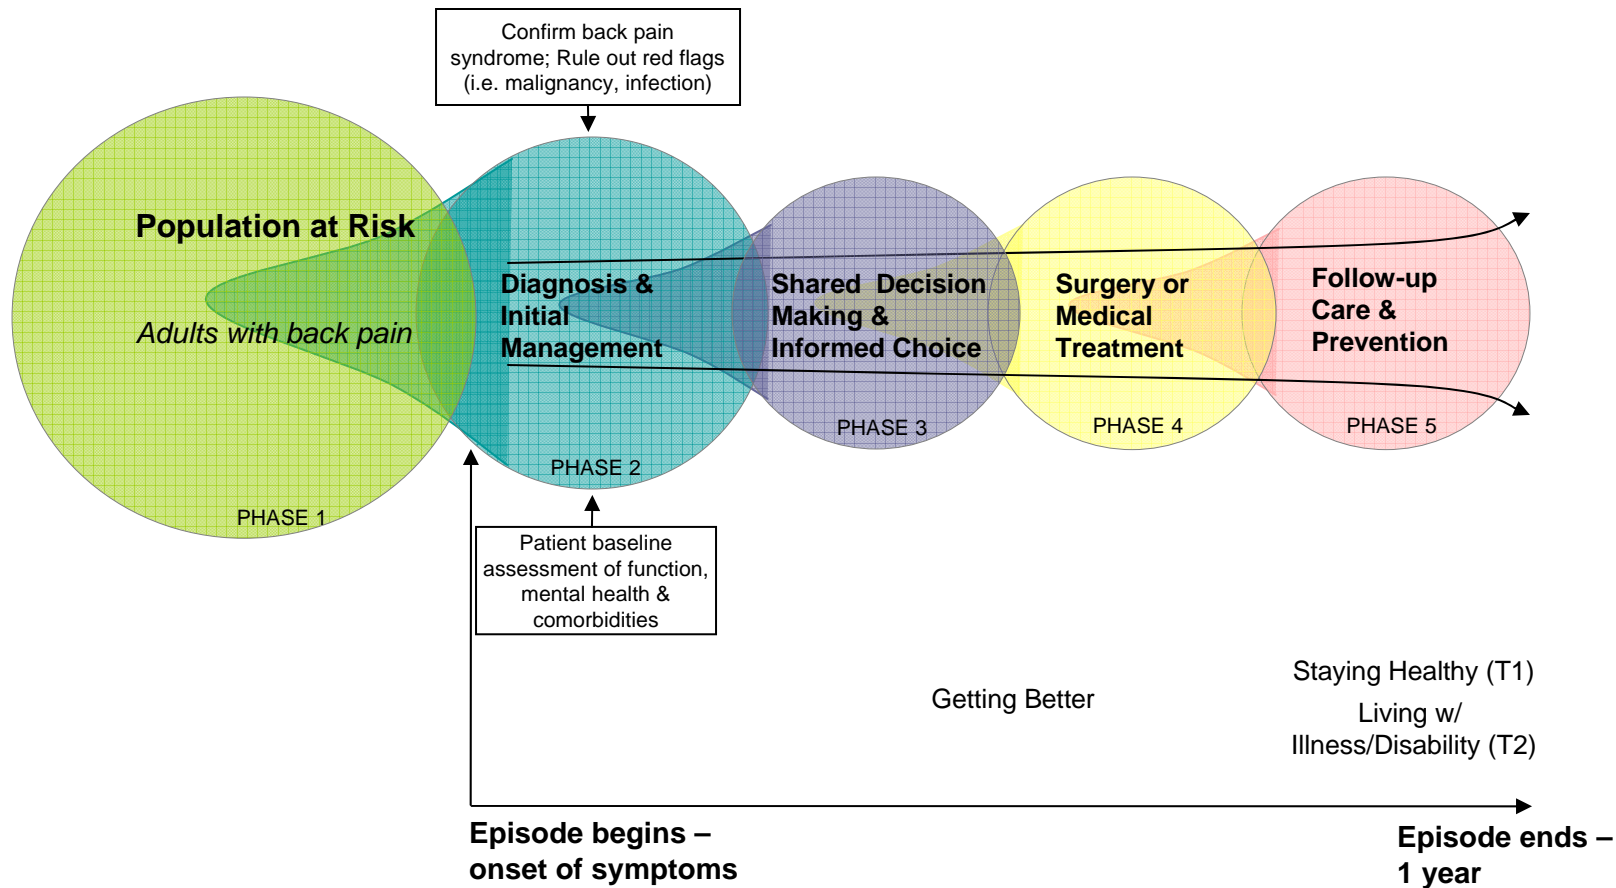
Confirm back pain syndrome; Rule out red flags (i.e. malignancy, infection)

Population at Risk

Adults with back pain

PHASE 1

Diagnosis & Initial Management

PHASE 2

Shared Decision Making & Informed Choice

PHASE 3

Surgery or Medical Treatment

PHASE 4

Follow-up Care & Prevention

PHASE 5

Patient baseline assessment of function, mental health & comorbidities

Getting Better

Staying Healthy (T1)

Living w/ Illness/Disability (T2)

Episode begins – onset of symptoms

Episode ends – 1 year